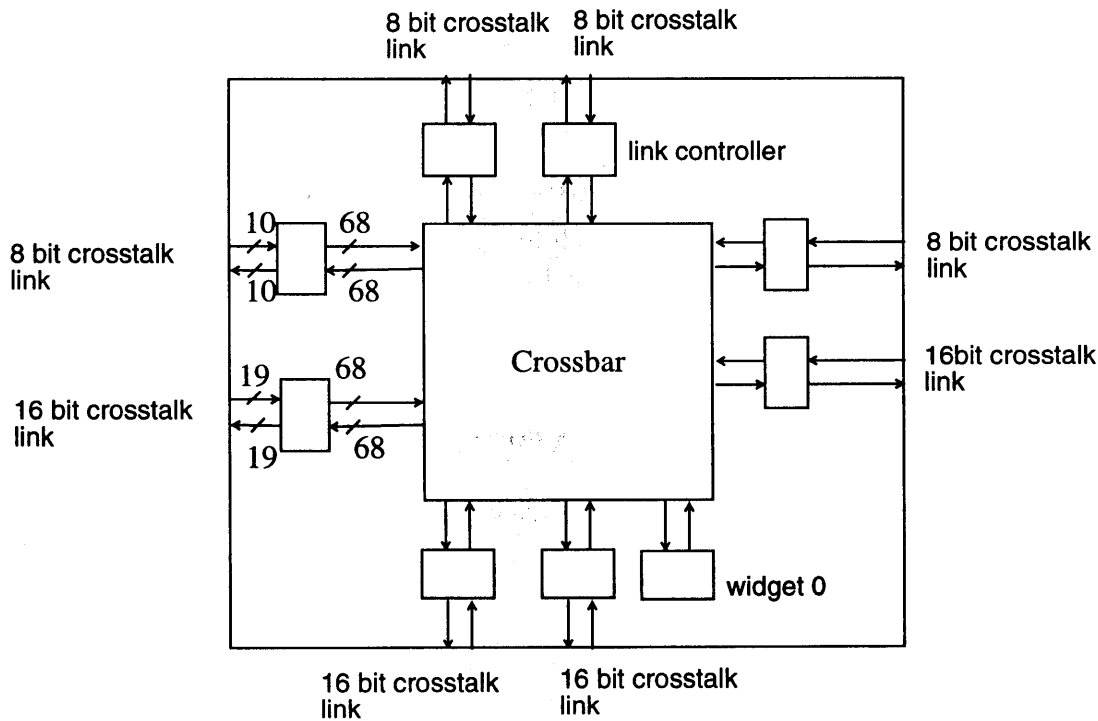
8 bit crosstalk link

8 bit crosstalk link

link controller

10
68
8 bit crosstalk link
10
68

8 bit crosstalk link

Crossbar

16bit crosstalk link

19
68
16 bit crosstalk link
19
68

widget 0

16 bit crosstalk link

16 bit crosstalk link